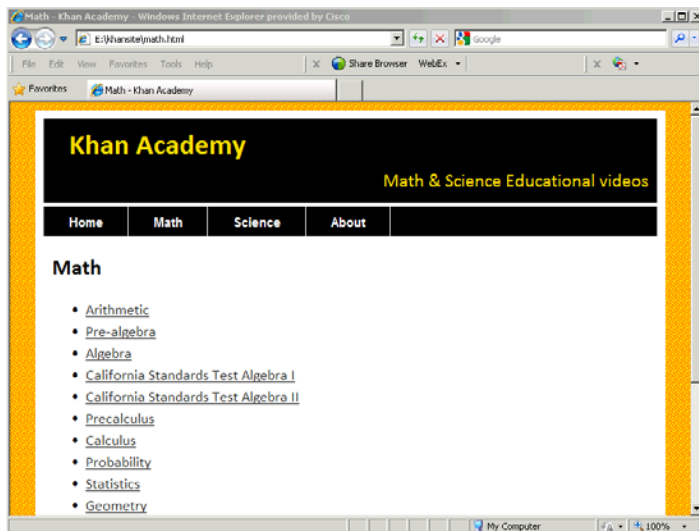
Math - Khan Academy - Windows Internet Explorer provided by Cisco

E:\khansite\math.html

Google

File Edit View Favorites Tools Help

Share Browser WebEx

Favorites

Math - Khan Academy

Khan Academy

Math & Science Educational videos

Home Math Science About

Math

- Arithmetic
- Pre-algebra
- Algebra
- California Standards Test Algebra I
- California Standards Test Algebra II
- Precalculus
- Calculus
- Probability
- Statistics
- Geometry

My Computer

100%